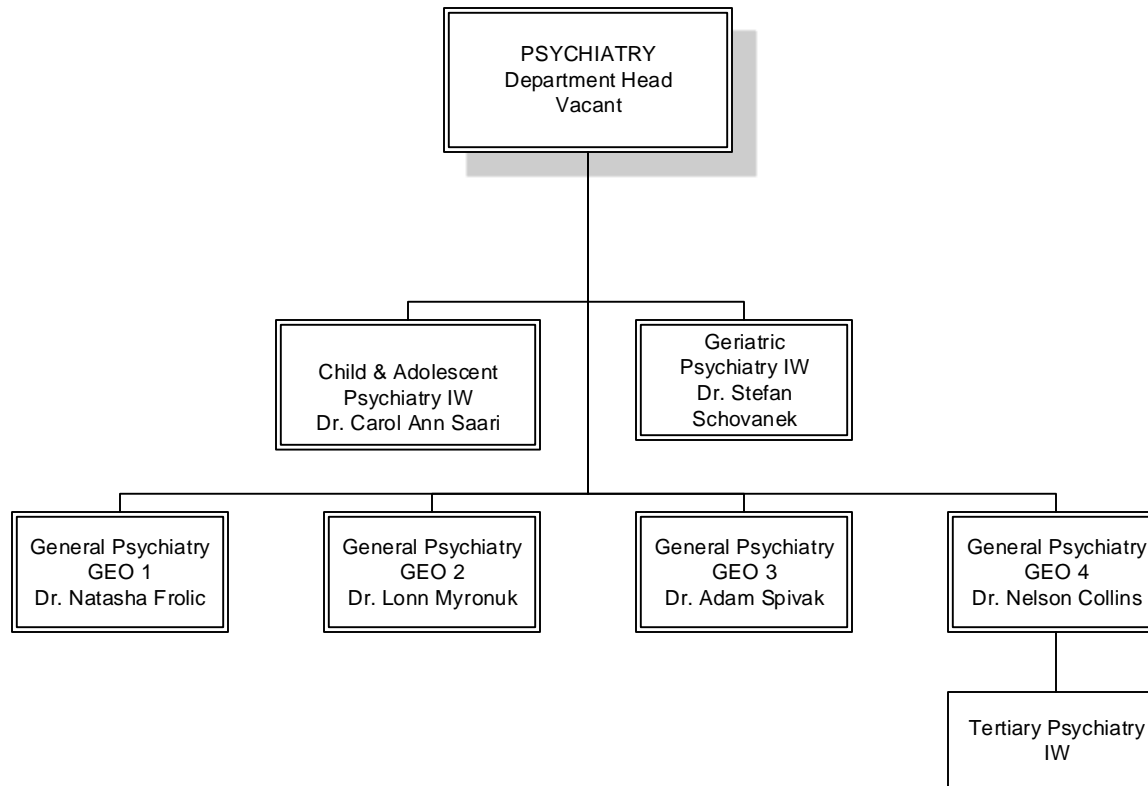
PSYCHIATRY
Department Head
Vacant

Child & Adolescent
Psychiatry IW
Dr. Carol Ann Saari

Geriatric
Psychiatry IW
Dr. Stefan
Schovanek

General Psychiatry
GEO 1
Dr. Natasha Frolic

General Psychiatry
GEO 2
Dr. Lonn Myronuk

General Psychiatry
GEO 3
Dr. Adam Spivak

General Psychiatry
GEO 4
Dr. Nelson Collins

Tertiary Psychiatry
IW